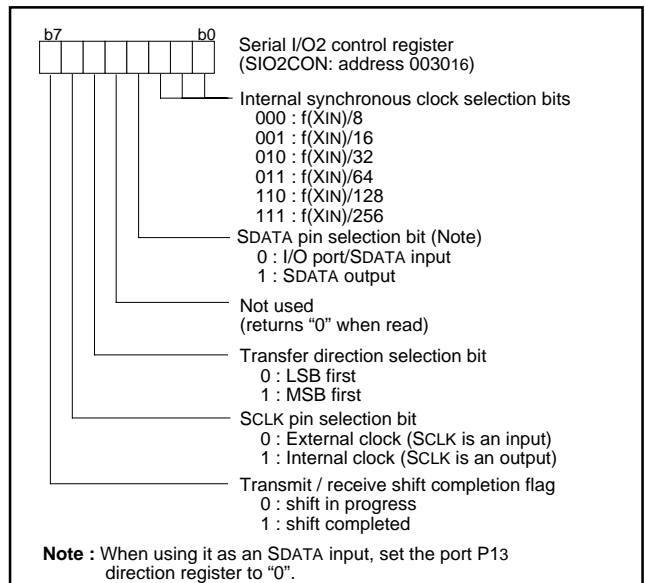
b7 b0

Serial I/O2 control register (SIO2CON: address 003016)

Internal synchronous clock selection bits
000 : f(XIN)/8
001 : f(XIN)/16
010 : f(XIN)/32
011 : f(XIN)/64
110 : f(XIN)/128
111 : f(XIN)/256

SDATA pin selection bit (Note)
0 : I/O port/SDATA input
1 : SDATA output

Not used
(returns “0” when read)

Transfer direction selection bit
0 : LSB first
1 : MSB first

SCLK pin selection bit
0 : External clock (SCLK is an input)
1 : Internal clock (SCLK is an output)

Transmit / receive shift completion flag
0 : shift in progress
1 : shift completed

**Note :** When using it as an SDATA input, set the port P13 direction register to “0”.